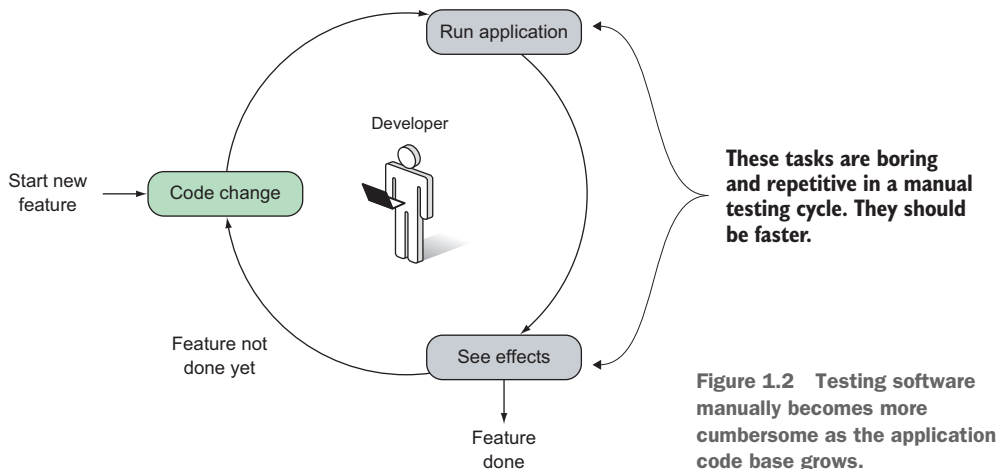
Run application

Developer

Start new feature

Code change

These tasks are boring and repetitive in a manual testing cycle. They should be faster.

Feature not done yet

See effects

Feature done

Figure 1.2 Testing software manually becomes more cumbersome as the application code base grows.